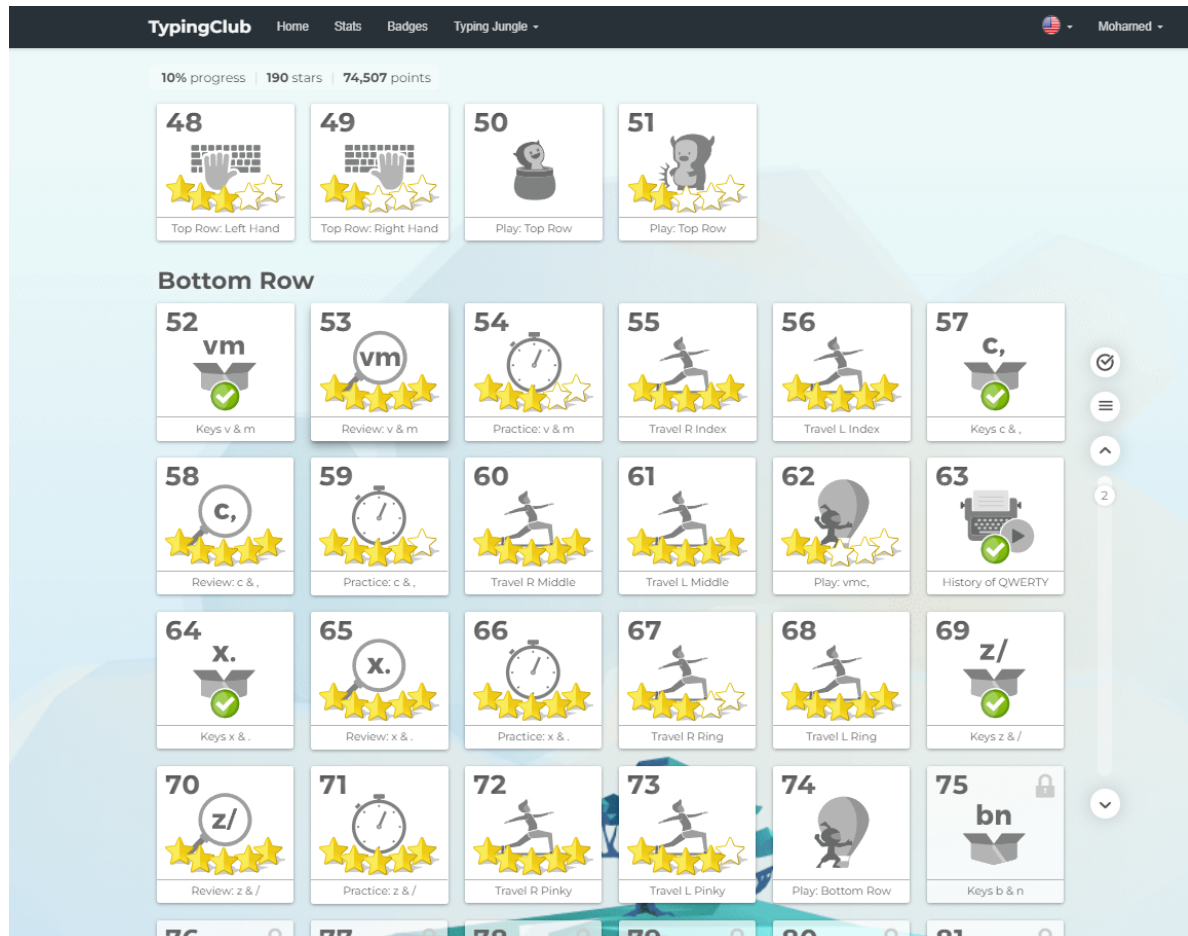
TypingClub Home Stats Badges Typing Jungle Mohamed

10% progress | 190 stars | 74,507 points

48
Top Row: Left Hand

49
Top Row: Right Hand

50
Play: Top Row

51
Play: Top Row

Bottom Row

52
vm
Keys v & m

53
vm
Review: v & m

54
Practice: v & m

55
Travel R Index

56
Travel L Index

57
c,
Keys c & ,

58
c,
Review: c & ,

59
Practice: c & ,

60
Travel R Middle

61
Travel L Middle

62
Play: vmc,

63
History of QWERTY

64
x.
Keys x & .

65
x.
Review: x & .

66
Practice: x & .

67
Travel R Ring

68
Travel L Ring

69
z/
Keys z & /

70
z/
Review: z & /

71
Practice: z & /

72
Travel R Pinky

73
Travel L Pinky

74
Play: Bottom Row

75
bn
Keys b & n

2

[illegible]